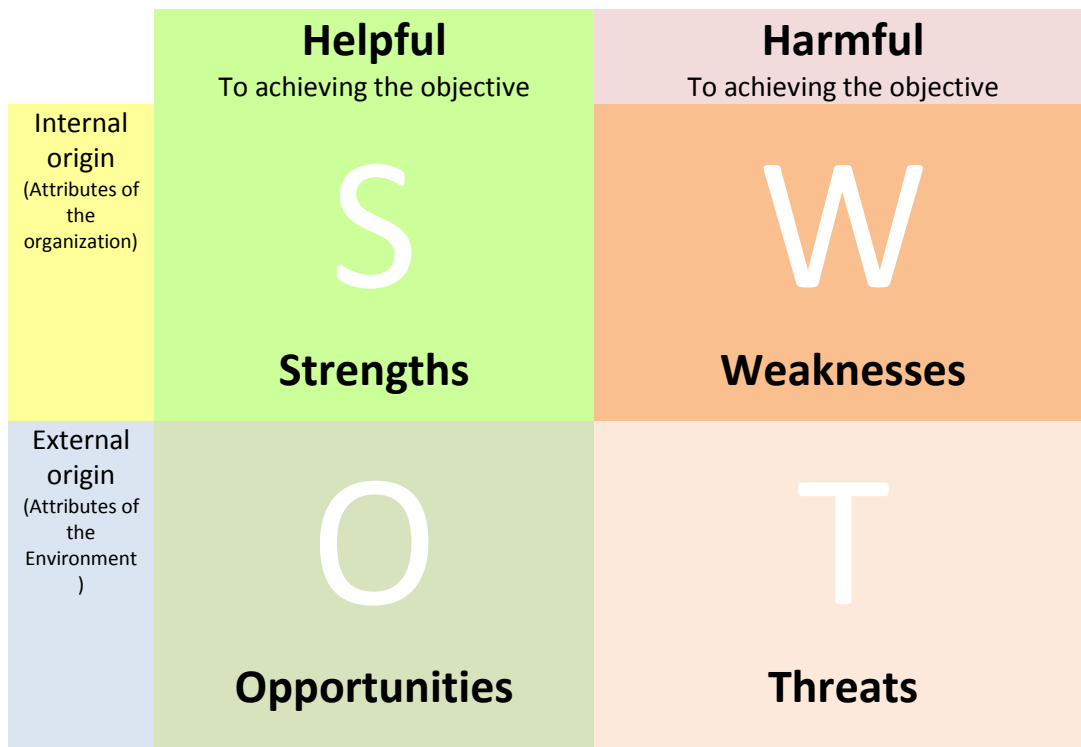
|  | **Helpful** To achieving the objective | **Harmful** To achieving the objective |
|---|---|---|
| Internal origin (Attributes of the organization) | S **Strengths** | W **Weaknesses** |
| External origin (Attributes of the Environment ) | O **Opportunities** | T **Threats** |